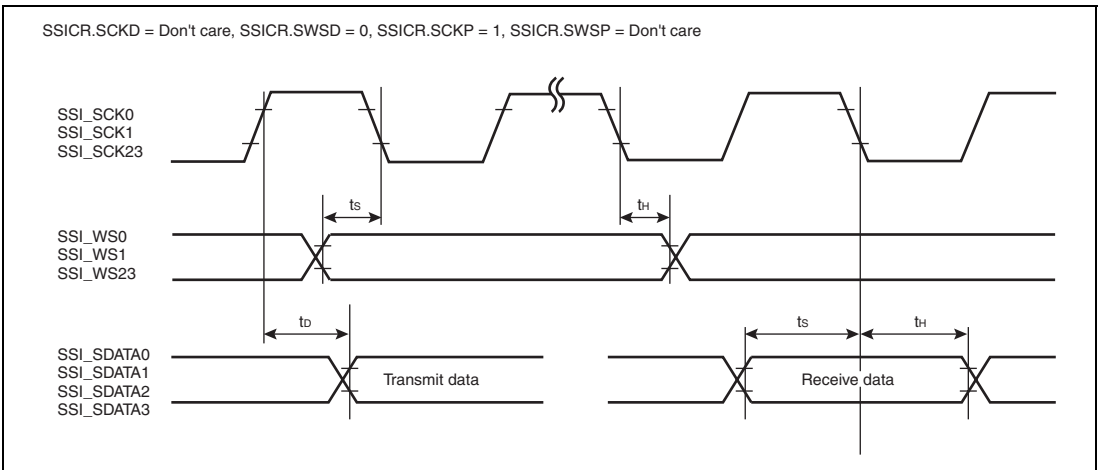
SSICR.SCKD = Don't care, SSICR.SWSD = 0, SSICR.SCKP = 1, SSICR.SWSP = Don't care

SSI_SCK0
SSI_SCK1
SSI_SCK23

$t_S$

$t_H$

SSI_WS0
SSI_WS1
SSI_WS23

$t_D$

$t_S$

$t_H$

SSI_SDATA0
SSI_SDATA1
SSI_SDATA2
SSI_SDATA3

Transmit data

Receive data